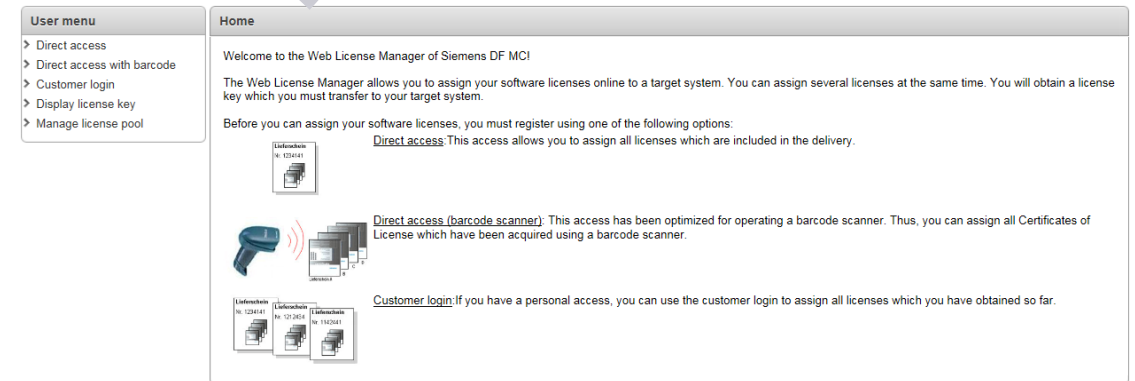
User menu

Direct access
Direct access with barcode
Customer login
Display license key
Manage license pool

Home

Welcome to the Web License Manager of Siemens DF MC!

The Web License Manager allows you to assign your software licenses online to a target system. You can assign several licenses at the same time. You will obtain a license key which you must transfer to your target system.

Before you can assign your software licenses, you must register using one of the following options:

Lieferschein
Nr. 1234141

Direct access:This access allows you to assign all licenses which are included in the delivery.

Direct access (barcode scanner): This access has been optimized for operating a barcode scanner. Thus, you can assign all Certificates of License which have been acquired using a barcode scanner.

Lieferschein
Nr. 1234141
Lieferschein
Nr. 1212434
Lieferschein
Nr. 1142441

Customer login:If you have a personal access, you can use the customer login to assign all licenses which you have obtained so far.